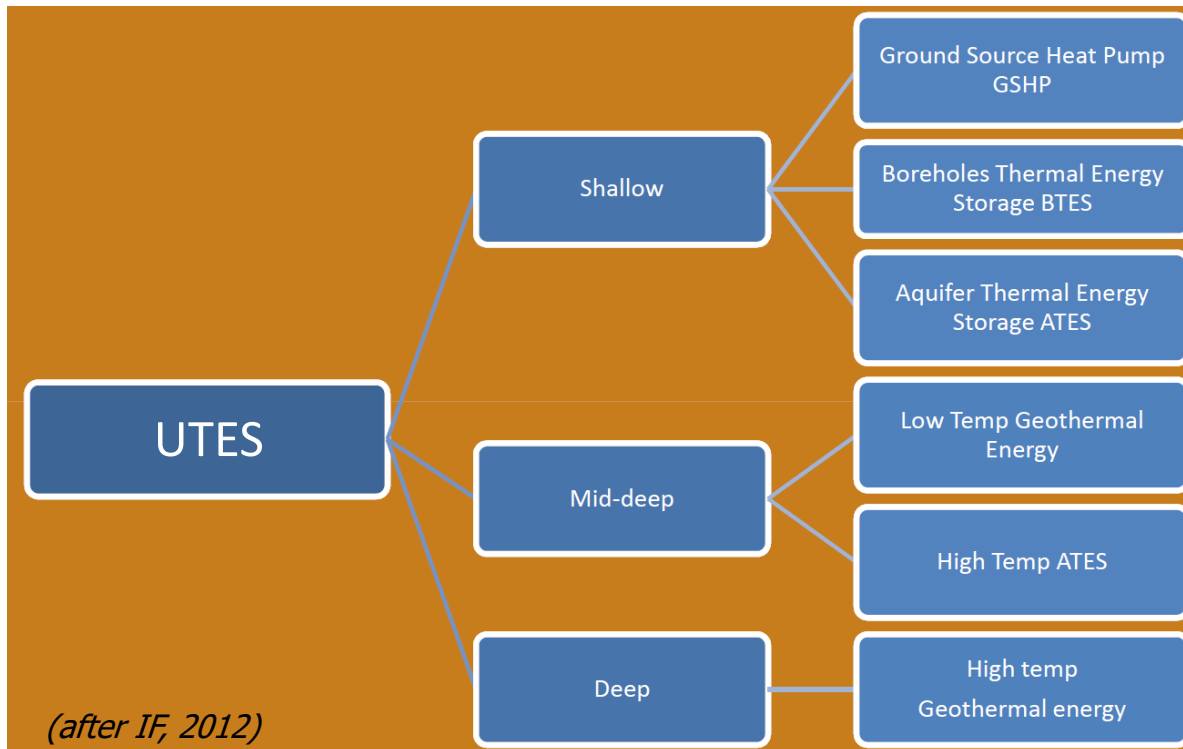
UTES

Shallow

Ground Source Heat Pump GSHP

Boreholes Thermal Energy Storage BTES

Aquifer Thermal Energy Storage ATES

Mid-deep

Low Temp Geothermal Energy

High Temp ATES

Deep

High temp

Geothermal energy

(after IF, 2012)